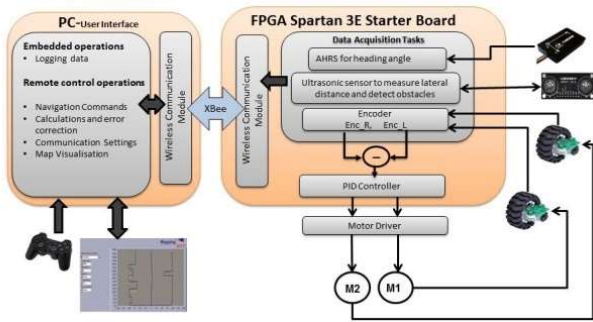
PC-User Interface

Embedded operations
• Logging data

Remote control operations

• Navigation Commands
• Calculations and error correction
• Communication Settings
• Map Visualisation

Wireless Communication Module

XBee

FPGA Spartan 3E Starter Board

Wireless Communication Module

Data Acquisition Tasks

AHRS for heading angle

Ultrasonic sensor to measure lateral distance and detect obstacles

Encoder
Enc_R, Enc_L

−

PID Controller

Motor Driver

M2

M1